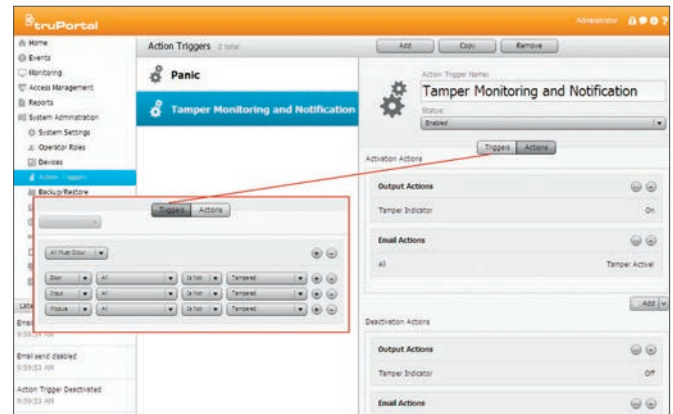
truPortal

Administrator

Home
Events
Monitoring
Access Management
Reports
System Administration
System Settings
Operator Roles
Devices
Action Triggers
Backup/Restore

Action Triggers 2 total

Add Copy Remove

Panic

Tamper Monitoring and Notification

Action Trigger Name:
Tamper Monitoring and Notification

Status:
Enabled

Triggers Actions

Activation Actions

Output Actions

Tamper Indicator On

Email Actions

All Tamper Active!

Add

Deactivation Actions

Output Actions

Tamper Indicator Off

Email Actions

Triggers Actions

All Must Occur

| Door | All | Is Not | Tampered |
|---|---|---|---|
| Input | All | Is Not | Tampered |
| Module | All | Is Not | Tampered |

Lat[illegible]
Email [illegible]
9:59:34 AM
Email send disabled
9:59:33 AM
Action Trigger Deactivated
9:59:33 AM